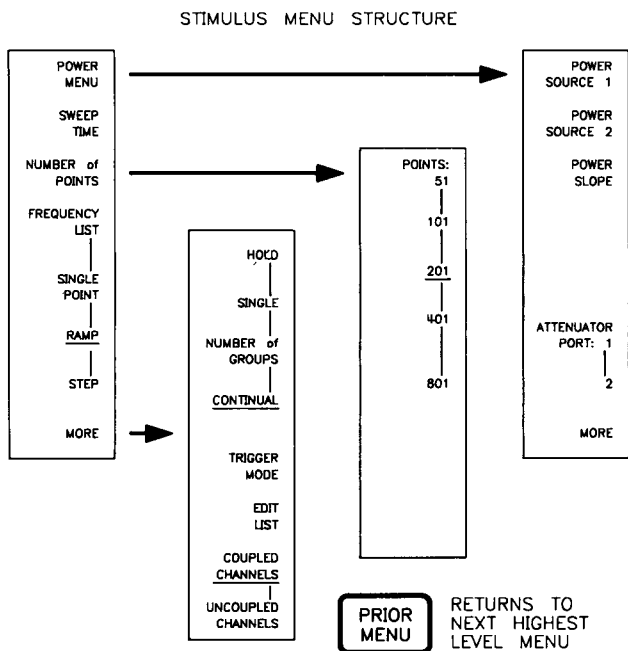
STIMULUS MENU STRUCTURE

POWER MENU

SWEEP TIME

NUMBER of POINTS

FREQUENCY LIST

SINGLE POINT

RAMP

STEP

MORE

HOLD

SINGLE

NUMBER of GROUPS

CONTINUAL

TRIGGER MODE

EDIT LIST

COUPLED CHANNELS

UNCOUPLED CHANNELS

POINTS:
51

101

201

401

801

POWER SOURCE 1

POWER SOURCE 2

POWER SLOPE

ATTENUATOR PORT: 1

2

MORE

PRIOR MENU

RETURNS TO NEXT HIGHEST LEVEL MENU